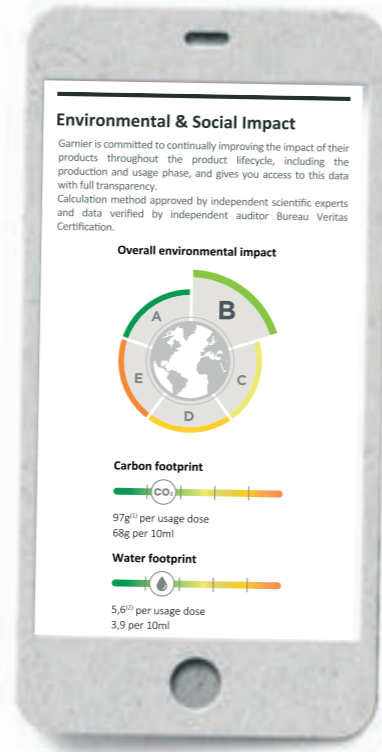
Environmental & Social Impact

Garnier is committed to continually improving the impact of their products throughout the product lifecycle, including the production and usage phase, and gives you access to this data with full transparency.
Calculation method approved by independent scientific experts and data verified by independent auditor Bureau Veritas Certification.

Overall environmental impact

A
B
C
D
E

Carbon footprint

$CO_2$

97g$^{(1)}$ per usage dose
68g per 10ml

Water footprint

5,6$^{(2)}$ per usage dose
3,9 per 10ml